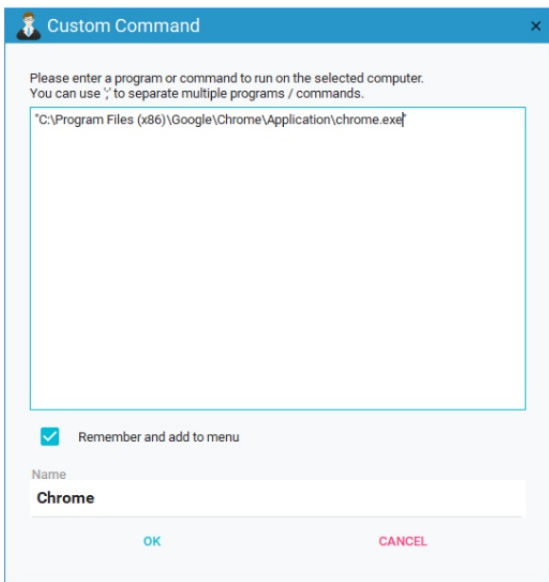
Custom Command

×

Please enter a program or command to run on the selected computer.
You can use ';' to separate multiple programs / commands.

"C:\Program Files (x86)\Google\Chrome\Application\chrome.exe"

Remember and add to menu

Name

Chrome

OK

CANCEL